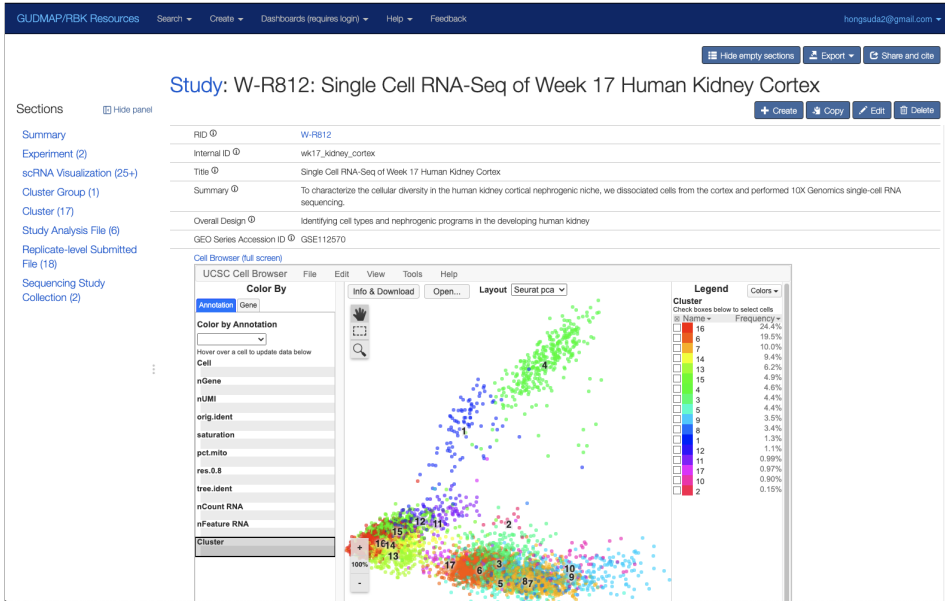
GUDMAP/RBK Resources Search ▾ Create ▾ Dashboards (requires login) ▾ Help ▾ Feedback hongsuda2@gmail.com ▾

Hide empty sections Export ▾ Share and cite

Study: W-R812: Single Cell RNA-Seq of Week 17 Human Kidney Cortex

Sections Hide panel

+ Create Copy Edit Delete

Summary
Experiment (2)
scRNA Visualization (25+)
Cluster Group (1)
Cluster (17)
Study Analysis File (6)
Replicate-level Submitted File (18)
Sequencing Study Collection (2)

| | |
|---|---|
| RID | W-R812 |
| Internal ID | wk17_kidney_cortex |
| Title | Single Cell RNA-Seq of Week 17 Human Kidney Cortex |
| Summary | To characterize the cellular diversity in the human kidney cortical nephrogenic niche, we dissociated cells from the cortex and performed 10X Genomics single-cell RNA sequencing. |
| Overall Design | Identifying cell types and nephrogenic programs in the developing human kidney |
| GEO Series Accession ID | GSE112570 |

Cell Browser (full screen)

UCSC Cell Browser File Edit View Tools Help

Color By
Annotation Gene
Color by Annotation
Hover over a cell to update data below
Cell
nGene
nUMI
orig.ident
saturation
pct.mito
res.0.8
tree.ident
nCount RNA
nFeature RNA
Cluster

Info & Download Open... Layout Seurat pca

4 1 2 15 12 11 16 14 13 17 6 3 5 8 7 10 9

+ 100% -

Legend Colors ▾
Cluster
Check boxes below to select cells
Name ▾ Frequency ▾
| Name | Frequency |
|---|---|
| 16 | 24.4% |
| 6 | 19.5% |
| 7 | 10.0% |
| 14 | 9.4% |
| 13 | 6.2% |
| 15 | 4.9% |
| 4 | 4.6% |
| 3 | 4.4% |
| 5 | 4.4% |
| 9 | 3.5% |
| 8 | 3.4% |
| 1 | 1.3% |
| 12 | 1.1% |
| 11 | 0.99% |
| 17 | 0.97% |
| 10 | 0.90% |
| 2 | 0.15% |